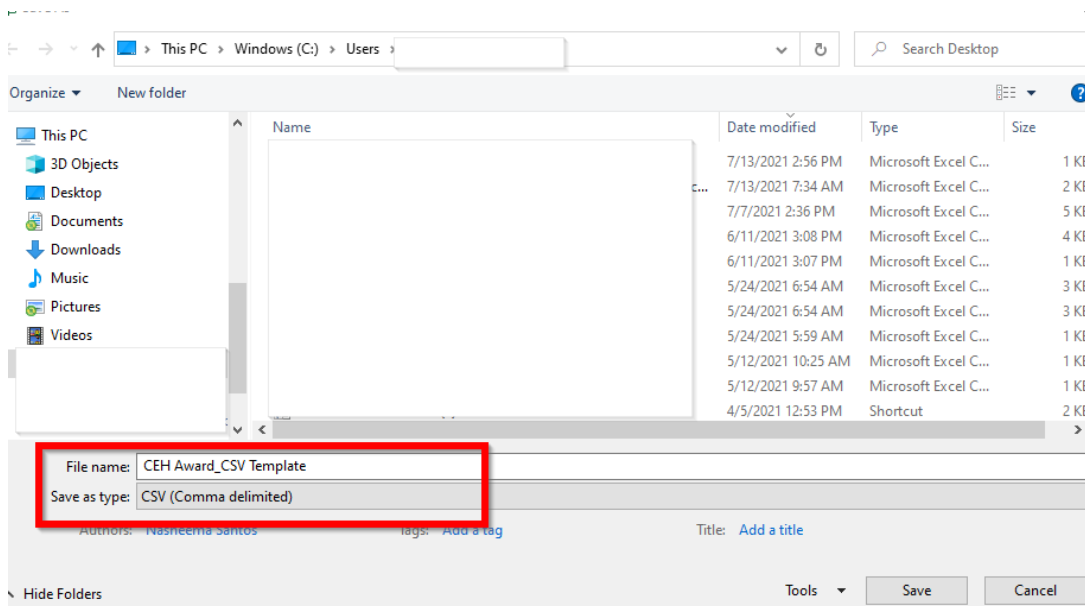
This PC > Windows (C:) > Users >

Search Desktop

Organize ▾ New folder

This PC
3D Objects
Desktop
Documents
Downloads
Music
Pictures
Videos

| Name | Date modified | Type | Size |
|---|---|---|---|
| | 7/13/2021 2:56 PM | Microsoft Excel C... | 1 KB |
| c... | 7/13/2021 7:34 AM | Microsoft Excel C... | 2 KB |
| | 7/7/2021 2:36 PM | Microsoft Excel C... | 5 KB |
| | 6/11/2021 3:08 PM | Microsoft Excel C... | 4 KB |
| | 6/11/2021 3:07 PM | Microsoft Excel C... | 1 KB |
| | 5/24/2021 6:54 AM | Microsoft Excel C... | 3 KB |
| | 5/24/2021 6:54 AM | Microsoft Excel C... | 3 KB |
| | 5/24/2021 5:59 AM | Microsoft Excel C... | 1 KB |
| | 5/12/2021 10:25 AM | Microsoft Excel C... | 1 KB |
| | 5/12/2021 9:57 AM | Microsoft Excel C... | 1 KB |
| | 4/5/2021 12:53 PM | Shortcut | 2 KB |

File name: CEH Award_CSV Template
Save as type: CSV (Comma delimited)

Authors: Nasheema Santos Tags: Add a tag Title: Add a title

Hide Folders Tools ▾ Save Cancel